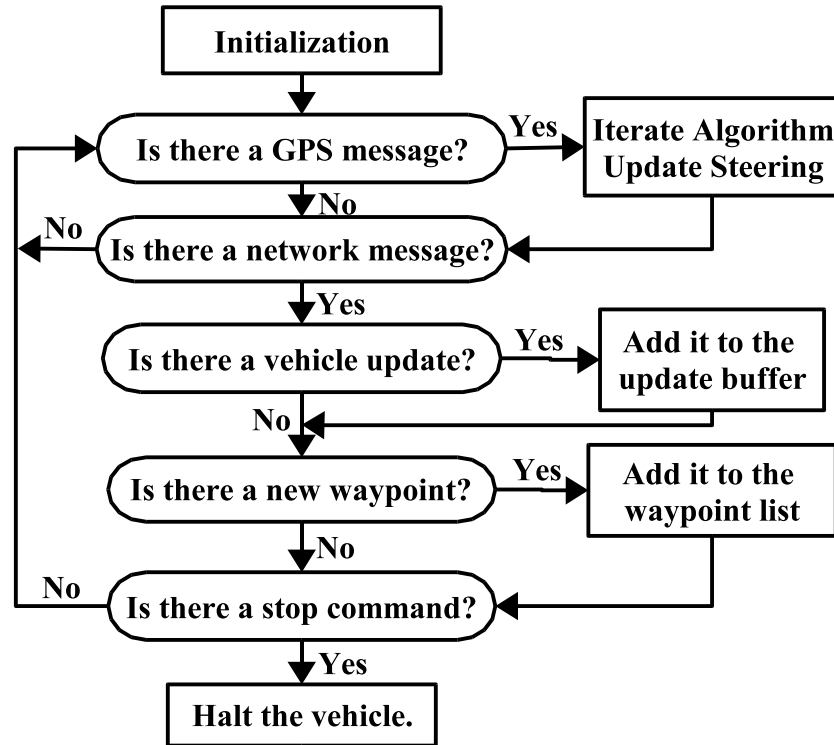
Initialization

Is there a GPS message?

Yes

Iterate Algorithm
Update Steering

No

No

Is there a network message?

Yes

Is there a vehicle update?

Yes

Add it to the update buffer

No

Is there a new waypoint?

Yes

Add it to the waypoint list

No

No

Is there a stop command?

Yes

Halt the vehicle.